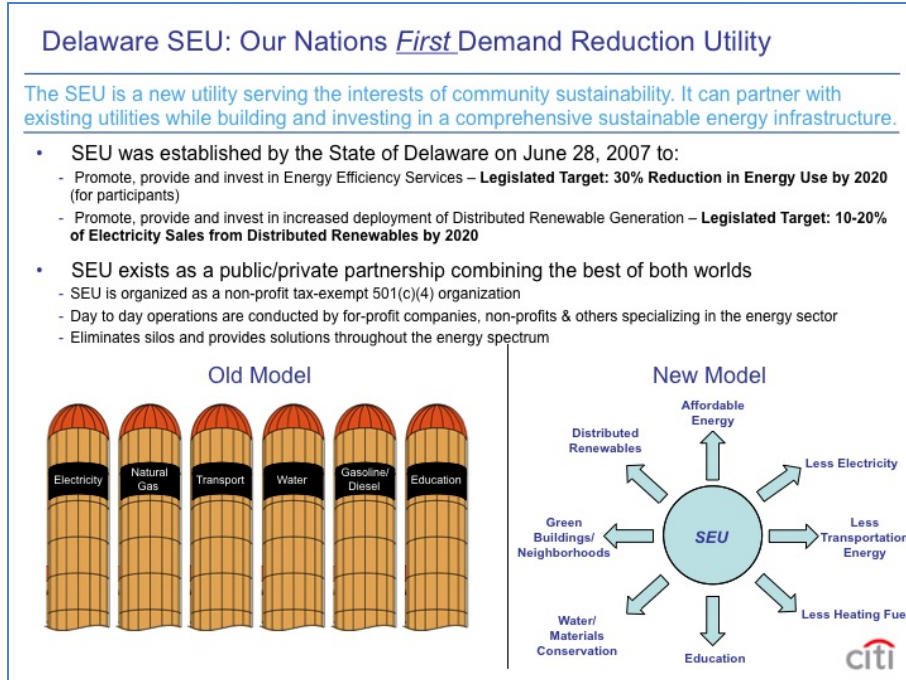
Delaware SEU: Our Nations *First* Demand Reduction Utility

The SEU is a new utility serving the interests of community sustainability. It can partner with existing utilities while building and investing in a comprehensive sustainable energy infrastructure.

• SEU was established by the State of Delaware on June 28, 2007 to:
- Promote, provide and invest in Energy Efficiency Services – **Legislated Target: 30% Reduction in Energy Use by 2020** (for participants)
- Promote, provide and invest in increased deployment of Distributed Renewable Generation – **Legislated Target: 10-20% of Electricity Sales from Distributed Renewables by 2020**

• SEU exists as a public/private partnership combining the best of both worlds
- SEU is organized as a non-profit tax-exempt 501(c)(4) organization
- Day to day operations are conducted by for-profit companies, non-profits & others specializing in the energy sector
- Eliminates silos and provides solutions throughout the energy spectrum

Old Model

Electricity
Natural Gas
Transport
Water
Gasoline/ Diesel
Education

New Model

Affordable Energy
Distributed Renewables
Less Electricity
Green Buildings/ Neighborhoods
SEU
Less Transportation Energy
Water/ Materials Conservation
Education
Less Heating Fue

citi